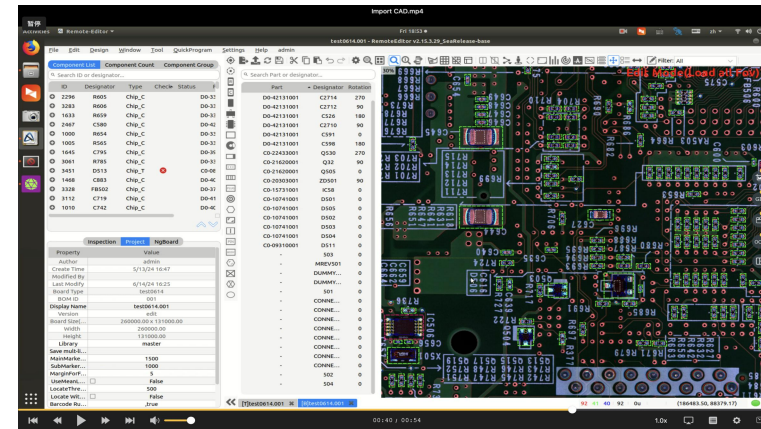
Import CAD.mp4

暂停

Activities Remote-Editor Fri 18:53 zh

test0614.001 - RemoteEditor v2.15.3.29_SeaRelease-base

File Edit Design Window Tool QuickProgram Settings Help admin

Filter: All

Edit Mode(Load all Pov)

Component List Component Count Component Group

Search ID or designator...

| ID | Designator | Type | Check | Status | F |
|---|---|---|---|---|---|
| 2296 | R605 | Chip_C | | | D0-3 |
| 3283 | R606 | Chip_C | | | D0-3 |
| 1633 | R659 | Chip_C | | | D0-3 |
| 2487 | C580 | Chip_C | | | D0-3 |
| 1000 | R654 | Chip_C | | | D0-3 |
| 1005 | R565 | Chip_C | | | D0-3 |
| 1645 | C795 | Chip_C | | | D0-3 |
| 3061 | R785 | Chip_C | | | D0-3 |
| 3451 | D513 | Chip_T | | | C0-0 |
| 1468 | C883 | Chip_C | | | D0-4 |
| 3328 | FB502 | Chip_C | | | D0-3 |
| 3112 | C719 | Chip_C | | | D0-4 |
| 1010 | C742 | Chip_C | | | D0-3 |

Inspection Project NgBoard

| Property | Value |
|---|---|
| Author | admin |
| Create Time | 5/13/24 16:47 |
| Modified By | |
| Last Modify | 6/14/24 10:25 |
| Board Type | test0614 |
| BOM ID | 001 |
| Display Name | test0614.001 |
| Version | edit |
| Board Size(... | 260000.00 x 131000.00 |
| Width | 260000.00 |
| Height | 131000.00 |
| Library | master |
| Save multi-li... | |
| MainMarke... | 1500 |
| SubMarker... | 1000 |
| MarginForF... | 5 |
| UseMeasi... | False |
| LocateThre... | 500 |
| Locate Wit... | False |
| Barcode Ru... | true |

Search Part or designator...

| Part | Designator | Rotation |
|---|---|---|
| D0-42131001 | C2714 | 270 |
| D0-42131001 | C2712 | 90 |
| D0-42131001 | C526 | 180 |
| D0-42131001 | C2710 | 90 |
| D0-42131001 | C591 | 0 |
| D0-42131001 | C598 | 180 |
| C0-22433001 | Q530 | 270 |
| C0-21620001 | Q32 | 90 |
| C0-21620001 | Q505 | 0 |
| C0-20303001 | ZD501 | 90 |
| C0-15731001 | IC58 | 0 |
| C0-10741001 | D501 | 0 |
| C0-10741001 | D505 | 0 |
| C0-10741001 | D502 | 0 |
| C0-10741001 | D503 | 0 |
| C0-10741001 | D504 | 0 |
| C0-09310001 | D511 | 0 |
| - | 503 | 0 |
| - | MREV501 | 0 |
| - | DUMMY... | 0 |
| - | DUMMY... | 0 |
| - | 501 | 0 |
| - | CONNE... | 0 |
| - | CONNE... | 0 |
| - | CONNE... | 0 |
| - | CONNE... | 0 |
| - | CONNE... | 0 |
| - | CONNE... | 0 |
| - | CONNE... | 0 |
| - | 502 | 0 |
| - | 504 | 0 |

[T]test0614.001 [B]test0614.001

92 41 40 92 0u (186483.50, 88379.17)

00:40 / 00:54 1.0x